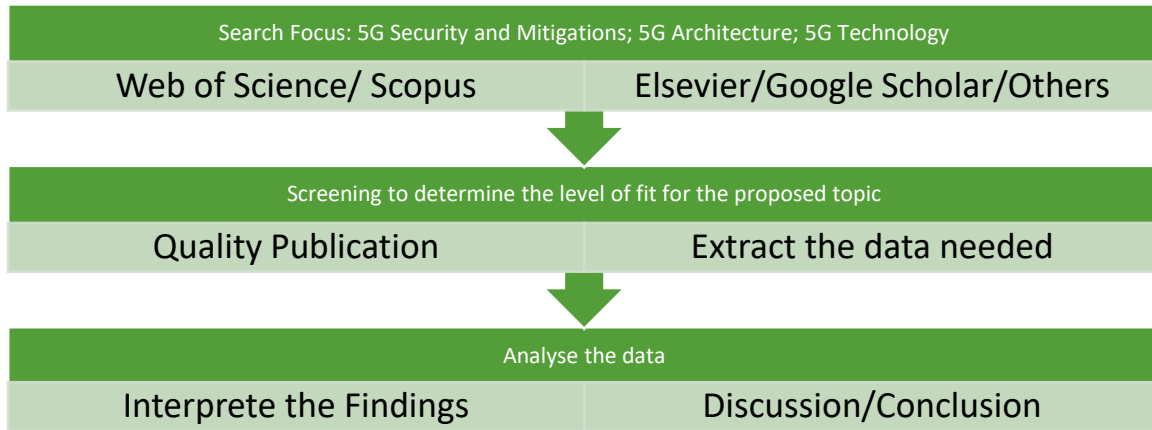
Search Focus: 5G Security and Mitigations; 5G Architecture; 5G Technology

Web of Science/ Scopus

Elsevier/Google Scholar/Others

Screening to determine the level of fit for the proposed topic

Quality Publication

Extract the data needed

Analyse the data

Interprete the Findings

Discussion/Conclusion